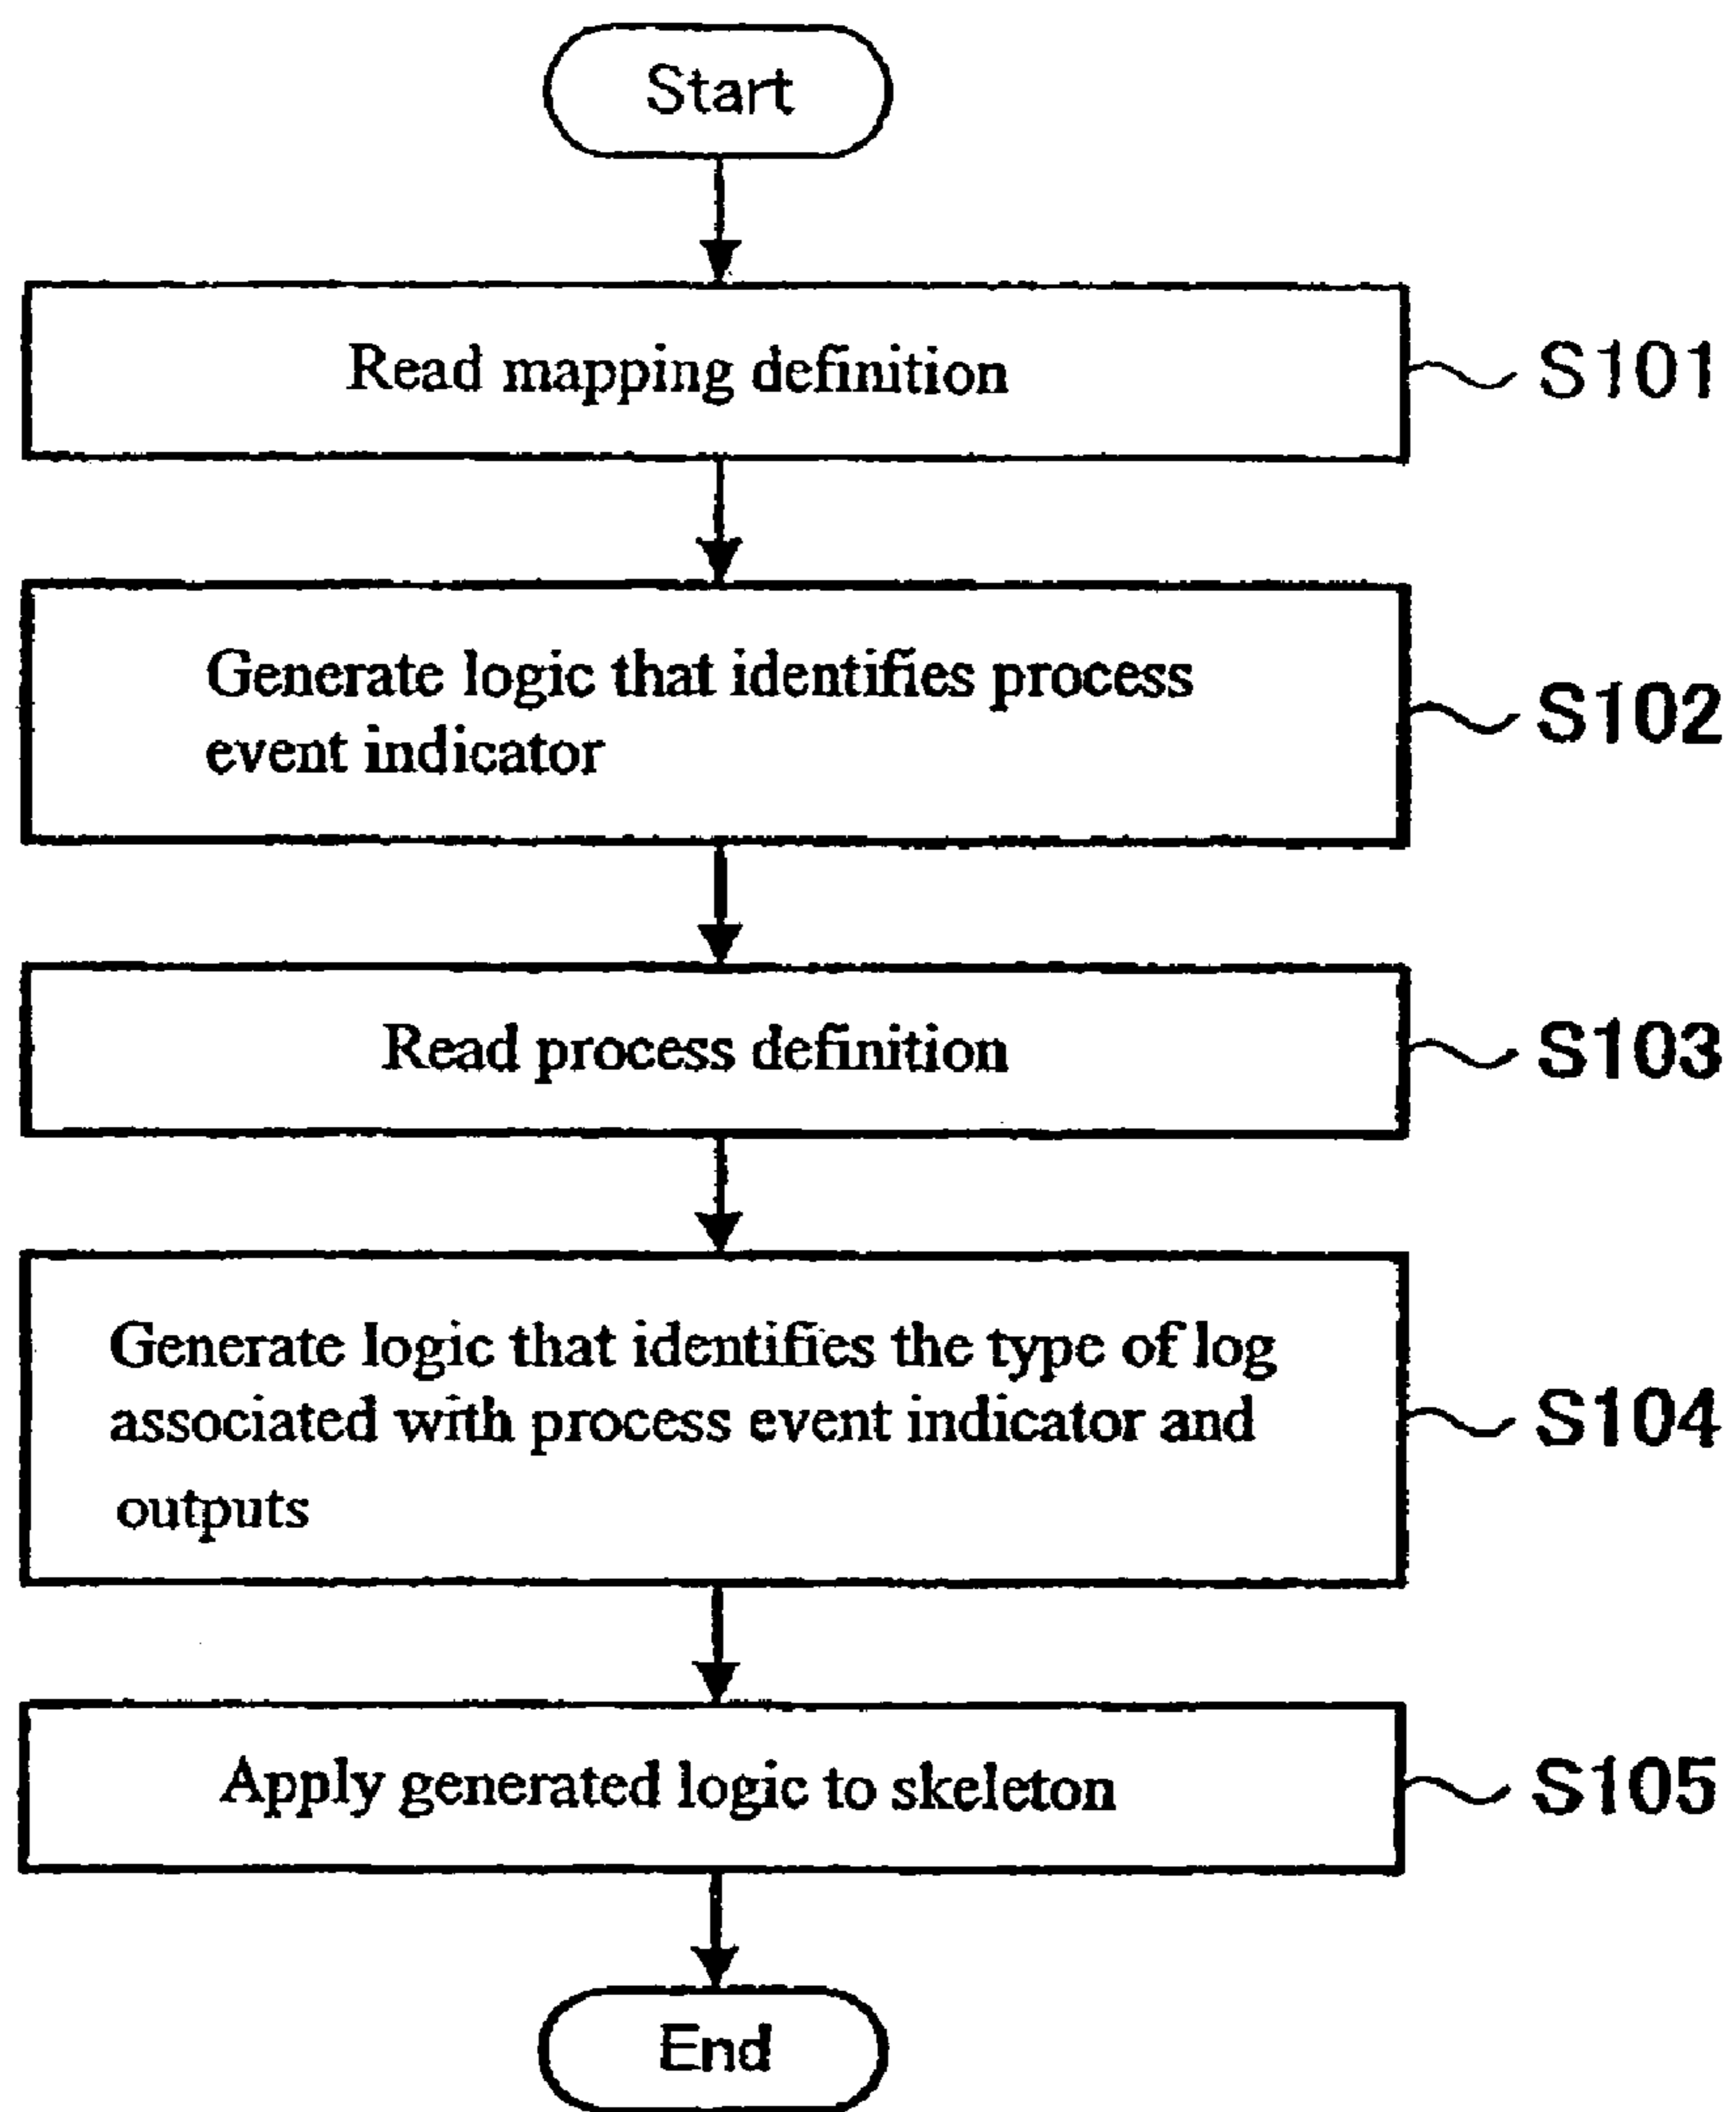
Start

Read mapping definition

S101

Generate logic that identifies process event indicator

S102

Read process definition

S103

Generate logic that identifies the type of log associated with process event indicator and outputs

S104

Apply generated logic to skeleton

S105

End